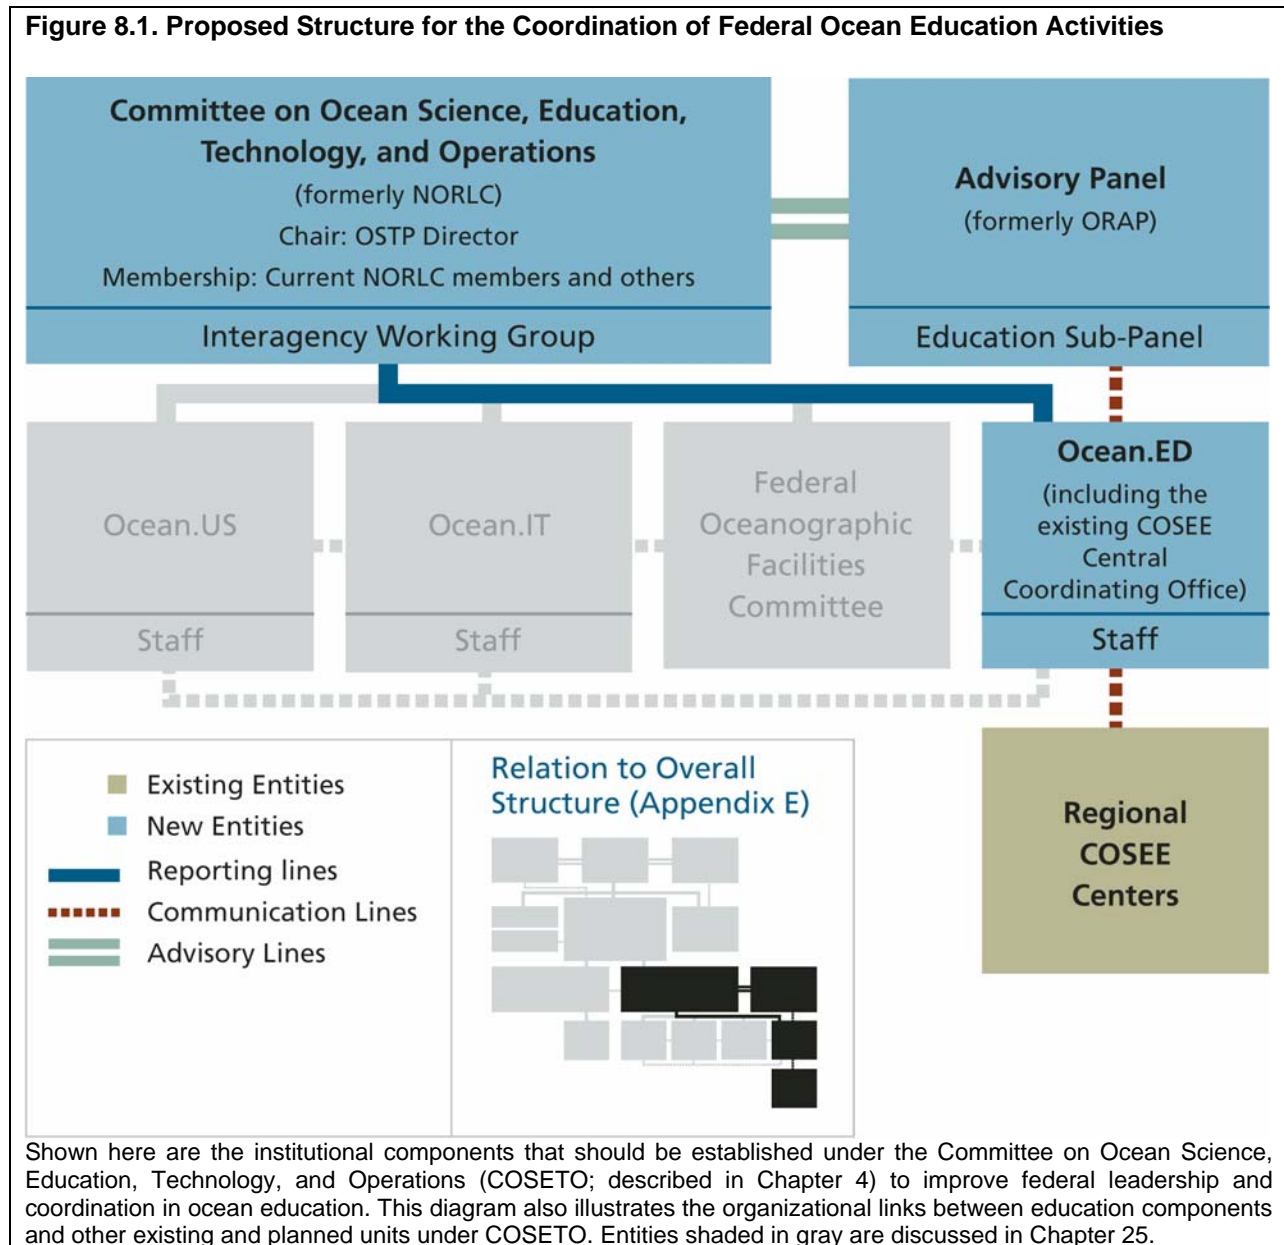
Figure 8.1. Proposed Structure for the Coordination of Federal Ocean Education Activities

Committee on Ocean Science, Education, Technology, and Operations
(formerly NORLC)
Chair: OSTP Director
Membership: Current NORLC members and others

Interagency Working Group

Advisory Panel
(formerly ORAP)

Education Sub-Panel

Ocean.US

Staff

Ocean.IT

Staff

Federal Oceanographic Facilities Committee

Ocean.ED
(including the existing COSEE Central Coordinating Office)

Staff

Existing Entities
New Entities
Reporting lines
Communication Lines
Advisory Lines

Relation to Overall Structure (Appendix E)

Regional COSEE Centers

Shown here are the institutional components that should be established under the Committee on Ocean Science, Education, Technology, and Operations (COSETO; described in Chapter 4) to improve federal leadership and coordination in ocean education. This diagram also illustrates the organizational links between education components and other existing and planned units under COSETO. Entities shaded in gray are discussed in Chapter 25.